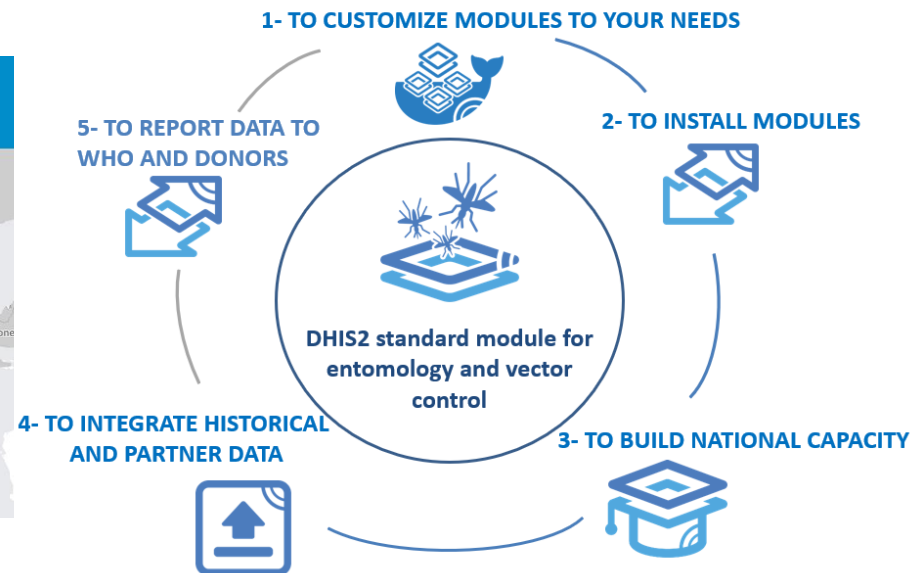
1- TO CUSTOMIZE MODULES TO YOUR NEEDS

2- TO INSTALL MODULES

3- TO BUILD NATIONAL CAPACITY

4- TO INTEGRATE HISTORICAL AND PARTNER DATA

5- TO REPORT DATA TO WHO AND DONORS

DHIS2 standard module for entomology and vector control